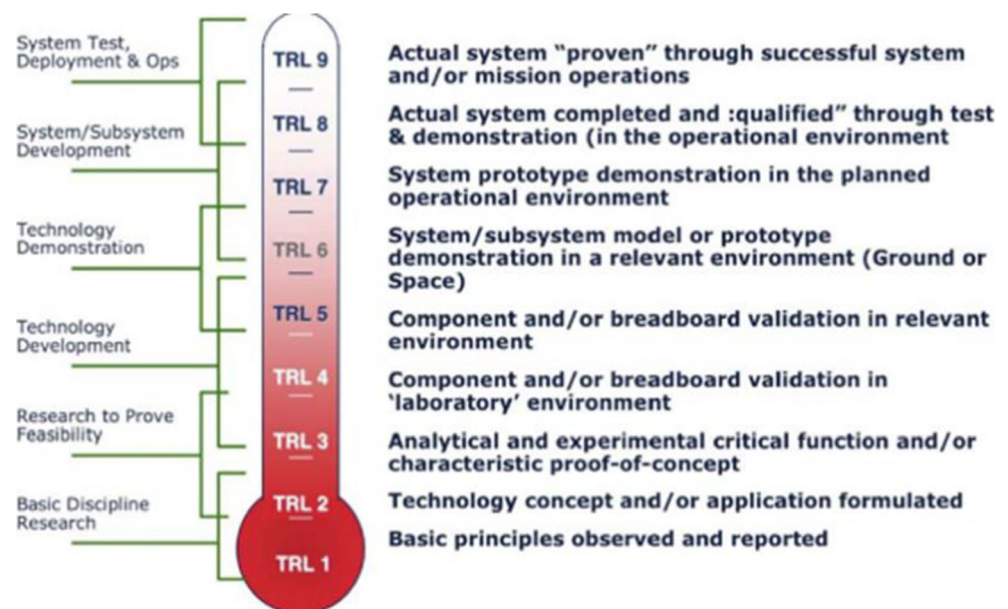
System Test, Deployment & Ops

System/Subsystem Development

Technology Demonstration

Technology Development

Research to Prove Feasibility

Basic Discipline Research

TRL 9

Actual system “proven” through successful system and/or mission operations

TRL 8

Actual system completed and :qualified” through test & demonstration (in the operational environment

TRL 7

System prototype demonstration in the planned operational environment

TRL 6

System/subsystem model or prototype demonstration in a relevant environment (Ground or Space)

TRL 5

Component and/or breadboard validation in relevant environment

TRL 4

Component and/or breadboard validation in ‘laboratory’ environment

TRL 3

Analytical and experimental critical function and/or characteristic proof-of-concept

TRL 2

Technology concept and/or application formulated

TRL 1

Basic principles observed and reported